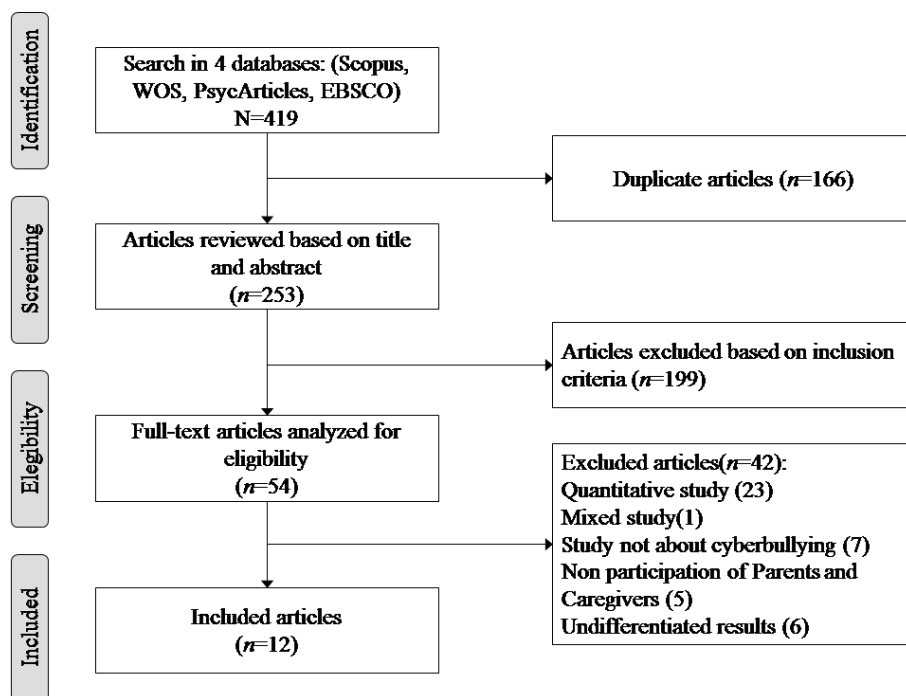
Identification

Search in 4 databases: (Scopus, WOS, PsycArticles, EBSCO) N=419

Duplicate articles ($n$=166)

Screening

Articles reviewed based on title and abstract ($n$=253)

Articles excluded based on inclusion criteria ($n$=199)

Elegibility

Full-text articles analyzed for eligibility ($n$=54)

Excluded articles($n$=42):
Quantitative study (23)
Mixed study(1)
Study not about cyberbullying (7)
Non participation of Parents and Caregivers (5)
Undifferentiated results (6)

Included

Included articles ($n$=12)